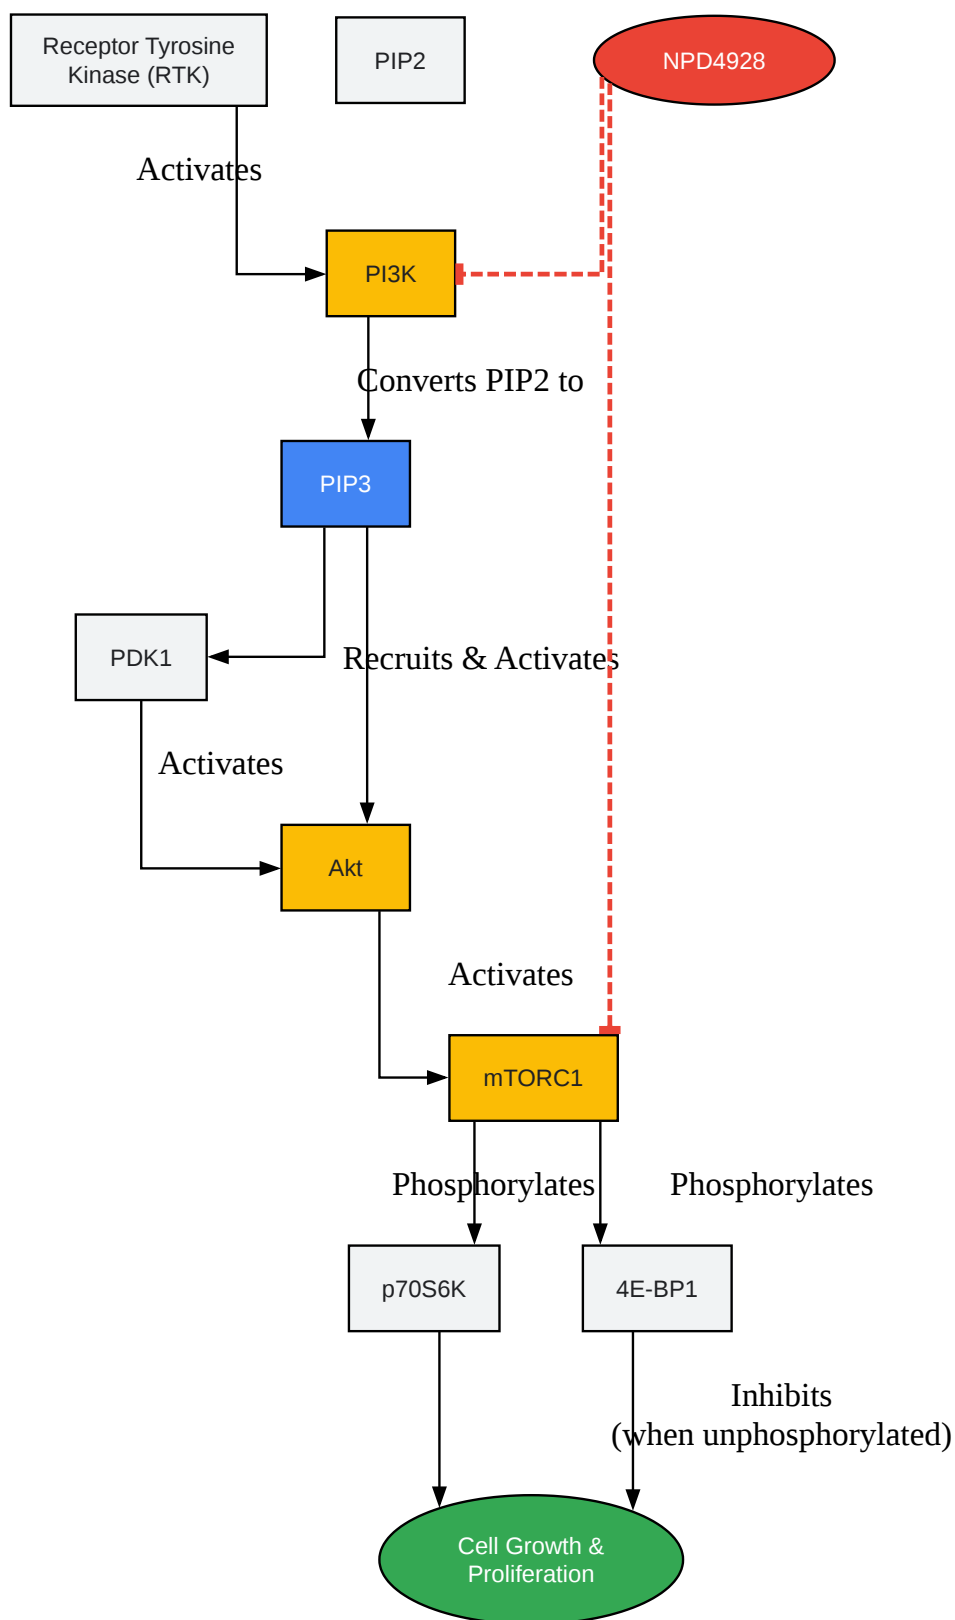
Receptor Tyrosine Kinase (RTK)

PIP2

NPD4928

Activates

PI3K

Converts PIP2 to

PIP3

PDK1

Recruits & Activates

Activates

Akt

Activates

mTORC1

Phosphorylates

Phosphorylates

p70S6K

4E-BP1

Inhibits (when unphosphorylated)

Cell Growth & Proliferation